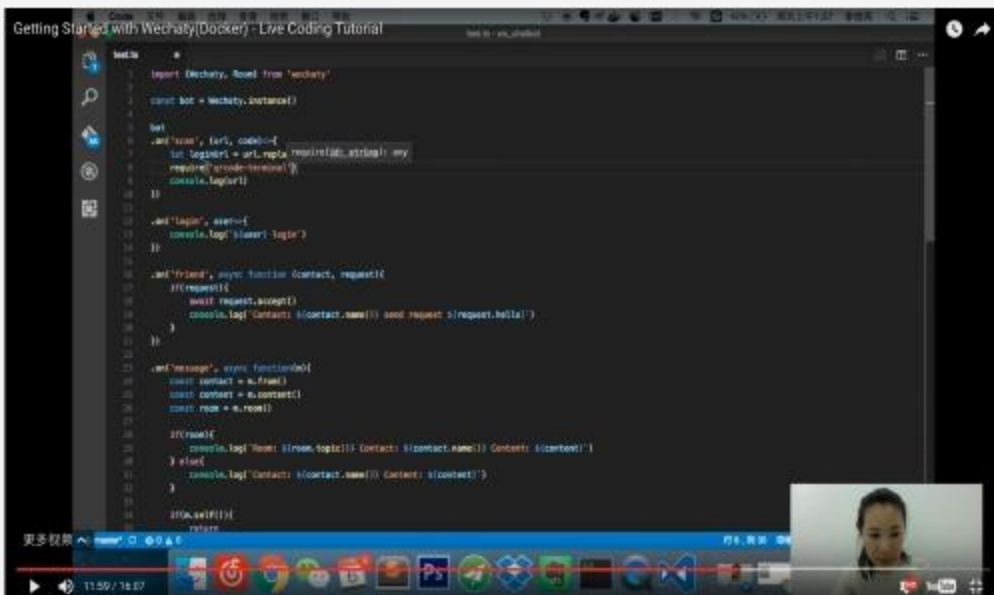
Getting Started with Wechaty(Docker) - Live Coding Tutorial

bot.ts

import {Wechaty, Room} from 'wechaty'

const bot = Wechaty.instance()

bot
.on('scan', (url, code)=>{
    let loginUrl = url.repla require(id: string): any
    require('qrcode-terminal')
    console.log(url)
})

.on('login', user=>{
    console.log(`${user} login`)
})

.on('friend', async function (contact, request){
    if(request){
        await request.accept()
        console.log(`Contact: ${contact.name()} send request ${request.hello}`)
    }
})

.on('message', async function(m){
    const contact = m.from()
    const content = m.content()
    const room = m.room()

    if(room){
        console.log(`Room: ${room.topic()} Contact: ${contact.name()} Content: ${content}`)
    } else{
        console.log(`Contact: ${contact.name()} Content: ${content}`)
    }

    if(m.self()){
        return

更多视频

11:59 / 16:07